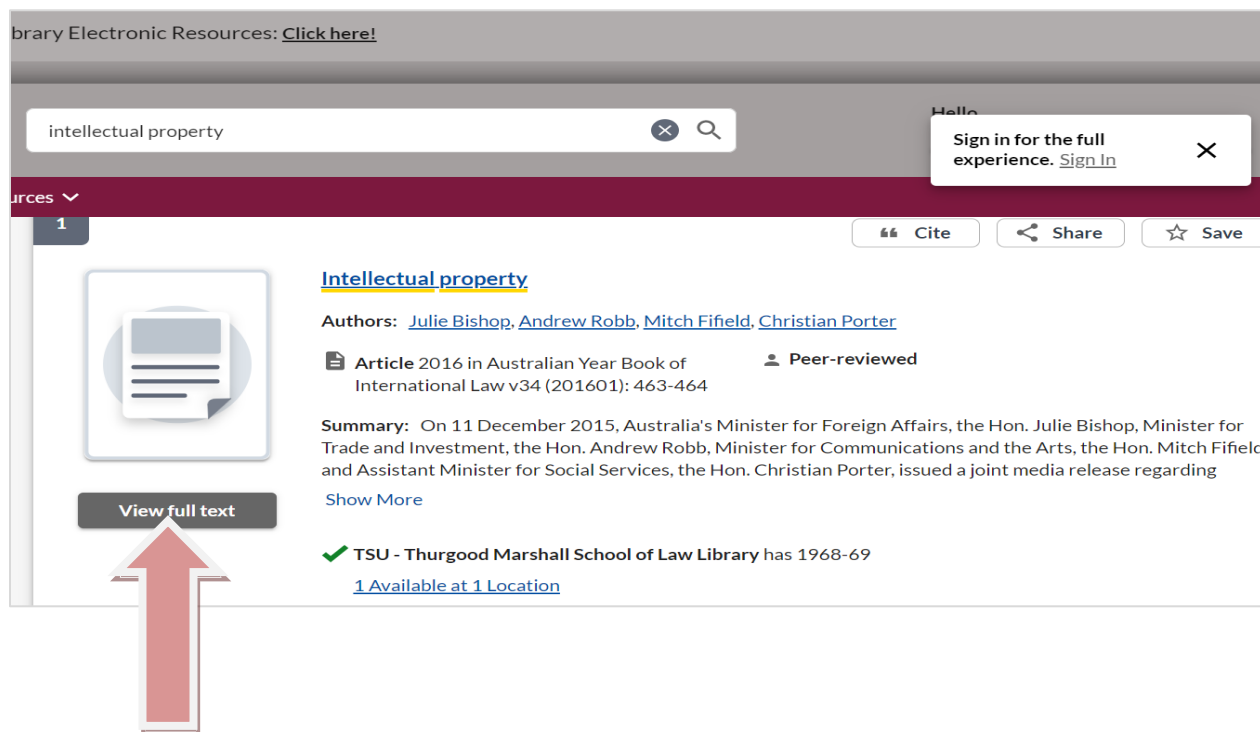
brary Electronic Resources: Click here!

intellectual property

Hello

Sign in for the full experience. Sign In

urces

1

Cite

Share

Save

Intellectual property

Authors: Julie Bishop, Andrew Robb, Mitch Fifield, Christian Porter

Article 2016 in Australian Year Book of International Law v34 (201601): 463-464

Peer-reviewed

Summary: On 11 December 2015, Australia's Minister for Foreign Affairs, the Hon. Julie Bishop, Minister for Trade and Investment, the Hon. Andrew Robb, Minister for Communications and the Arts, the Hon. Mitch Fifield and Assistant Minister for Social Services, the Hon. Christian Porter, issued a joint media release regarding

Show More

View full text

TSU - Thurgood Marshall School of Law Library has 1968-69

1 Available at 1 Location